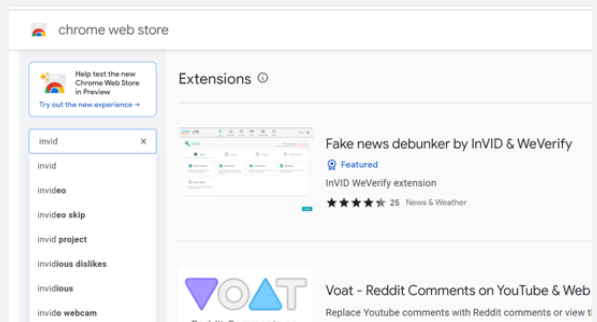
chrome web store

Help test the new Chrome Web Store in Preview

Try out the new experience →

invid

×

invid

invideo

invideo skip

invid project

invidious dislikes

invidious

invido webcam

Extensions

Fake news debunker by InVID & WeVerify

Featured

InVID WeVerify extension

25 News & Weather

VOAT

Voat - Reddit Comments on YouTube & Web

Replace Youtube comments with Reddit comments or view t